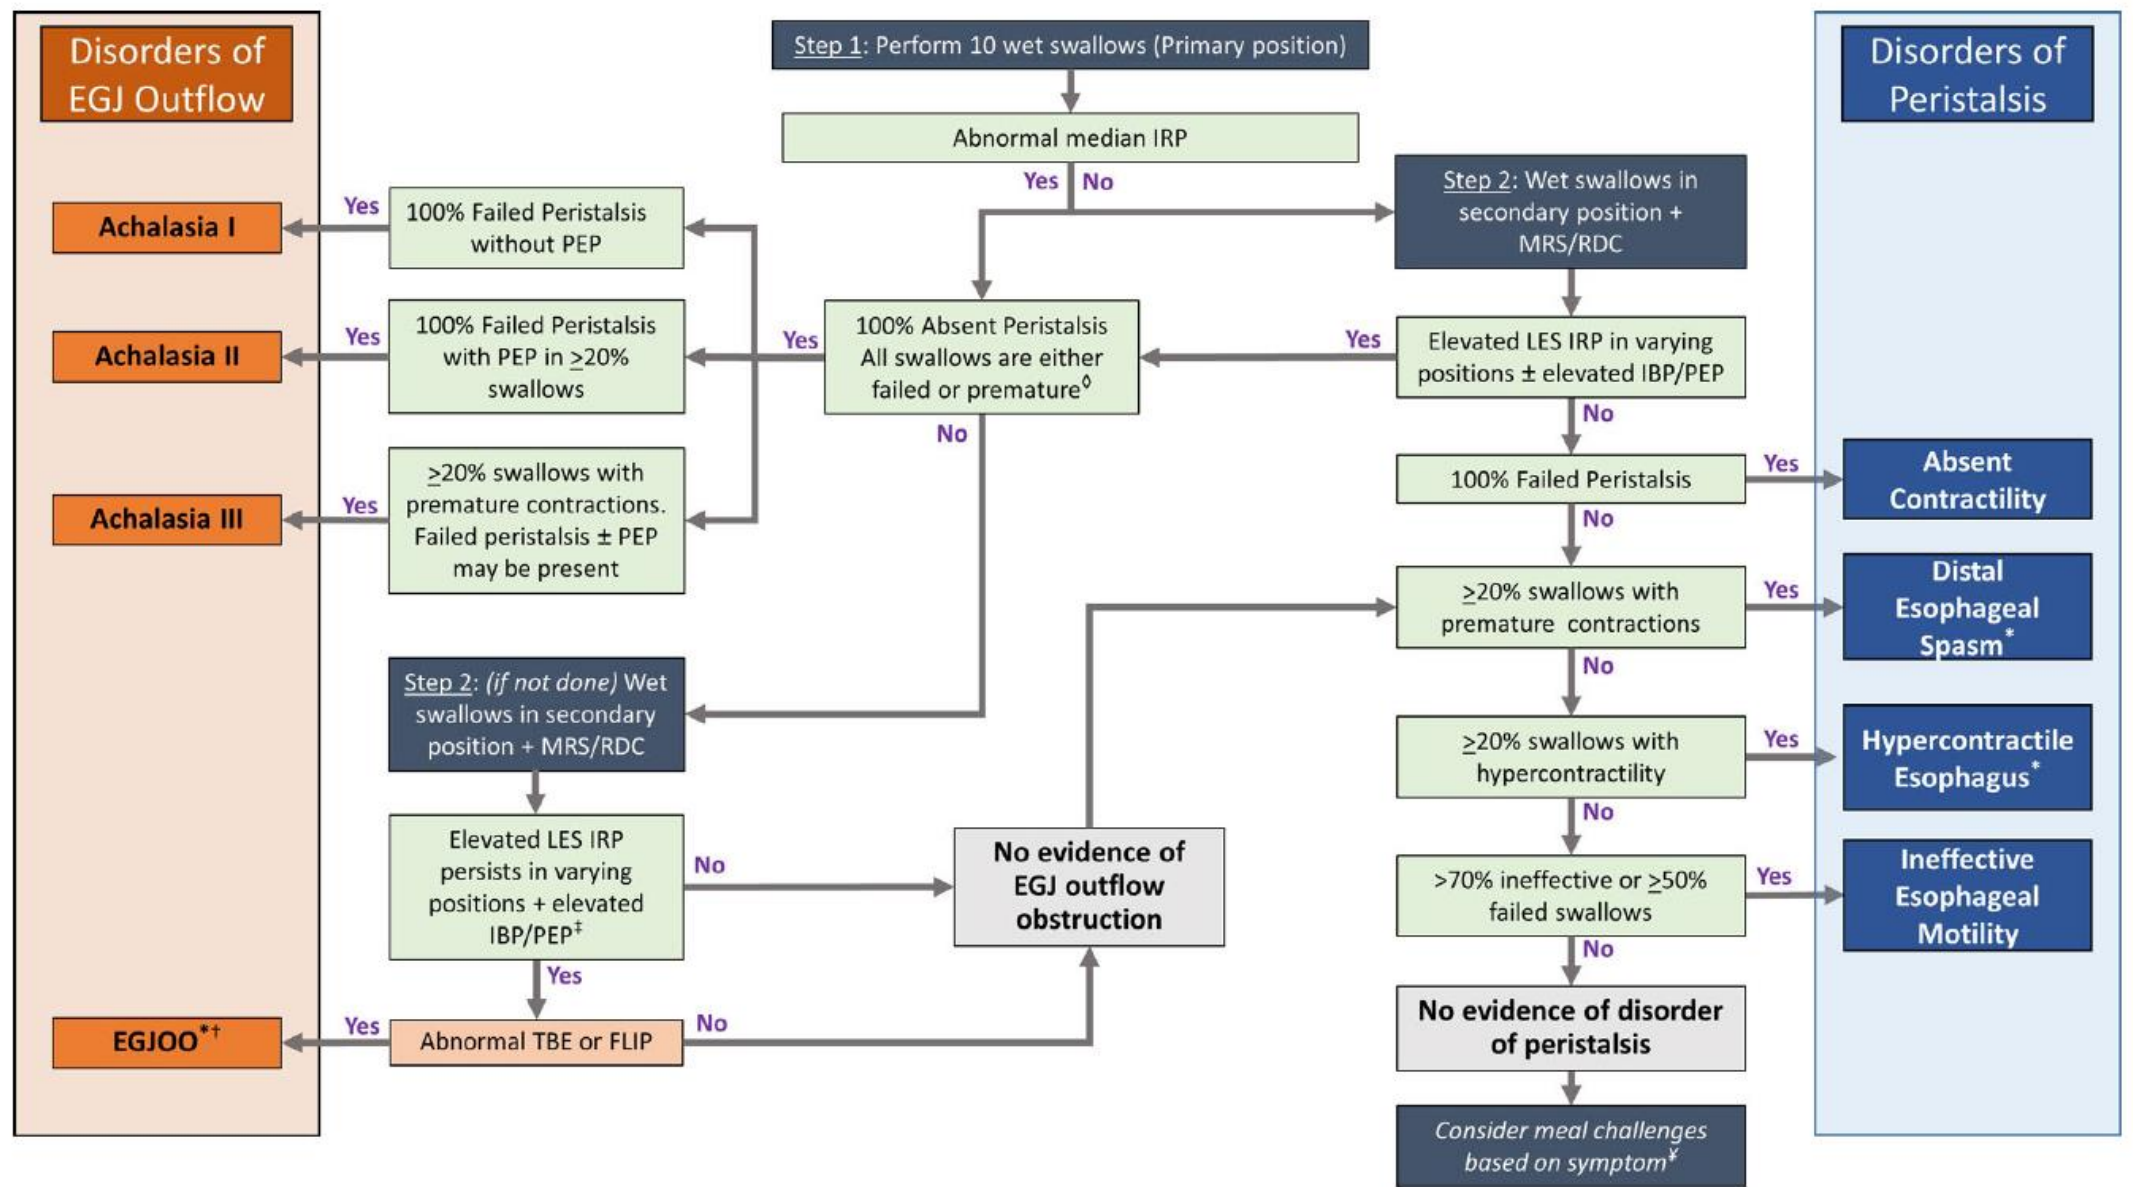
Disorders of EGJ Outflow

Step 1: Perform 10 wet swallows (Primary position)

Abnormal median IRP

Yes No

Disorders of Peristalsis

Step 2: Wet swallows in secondary position + MRS/RDC

Achalasia I

Yes

100% Failed Peristalsis without PEP

Achalasia II

Yes

100% Failed Peristalsis with PEP in $\geq$20% swallows

Yes

100% Absent Peristalsis All swallows are either failed or premature$^{\Diamond}$

Yes

Elevated LES IRP in varying positions ± elevated IBP/PEP

No

No

Achalasia III

Yes

$\geq$20% swallows with premature contractions. Failed peristalsis ± PEP may be present

100% Failed Peristalsis

Yes

Absent Contractility

No

$\geq$20% swallows with premature contractions

Yes

Distal Esophageal Spasm$^{*}$

No

Step 2: (if not done) Wet swallows in secondary position + MRS/RDC

$\geq$20% swallows with hypercontractility

Yes

Hypercontractile Esophagus$^{*}$

No

Elevated LES IRP persists in varying positions + elevated IBP/PEP$^{‡}$

No

No evidence of EGJ outflow obstruction

>70% ineffective or $\geq$50% failed swallows

Yes

Ineffective Esophageal Motility

No

Yes

EGJOO$^{*†}$

Yes

Abnormal TBE or FLIP

No

No evidence of disorder of peristalsis

Consider meal challenges based on symptom$^{¥}$